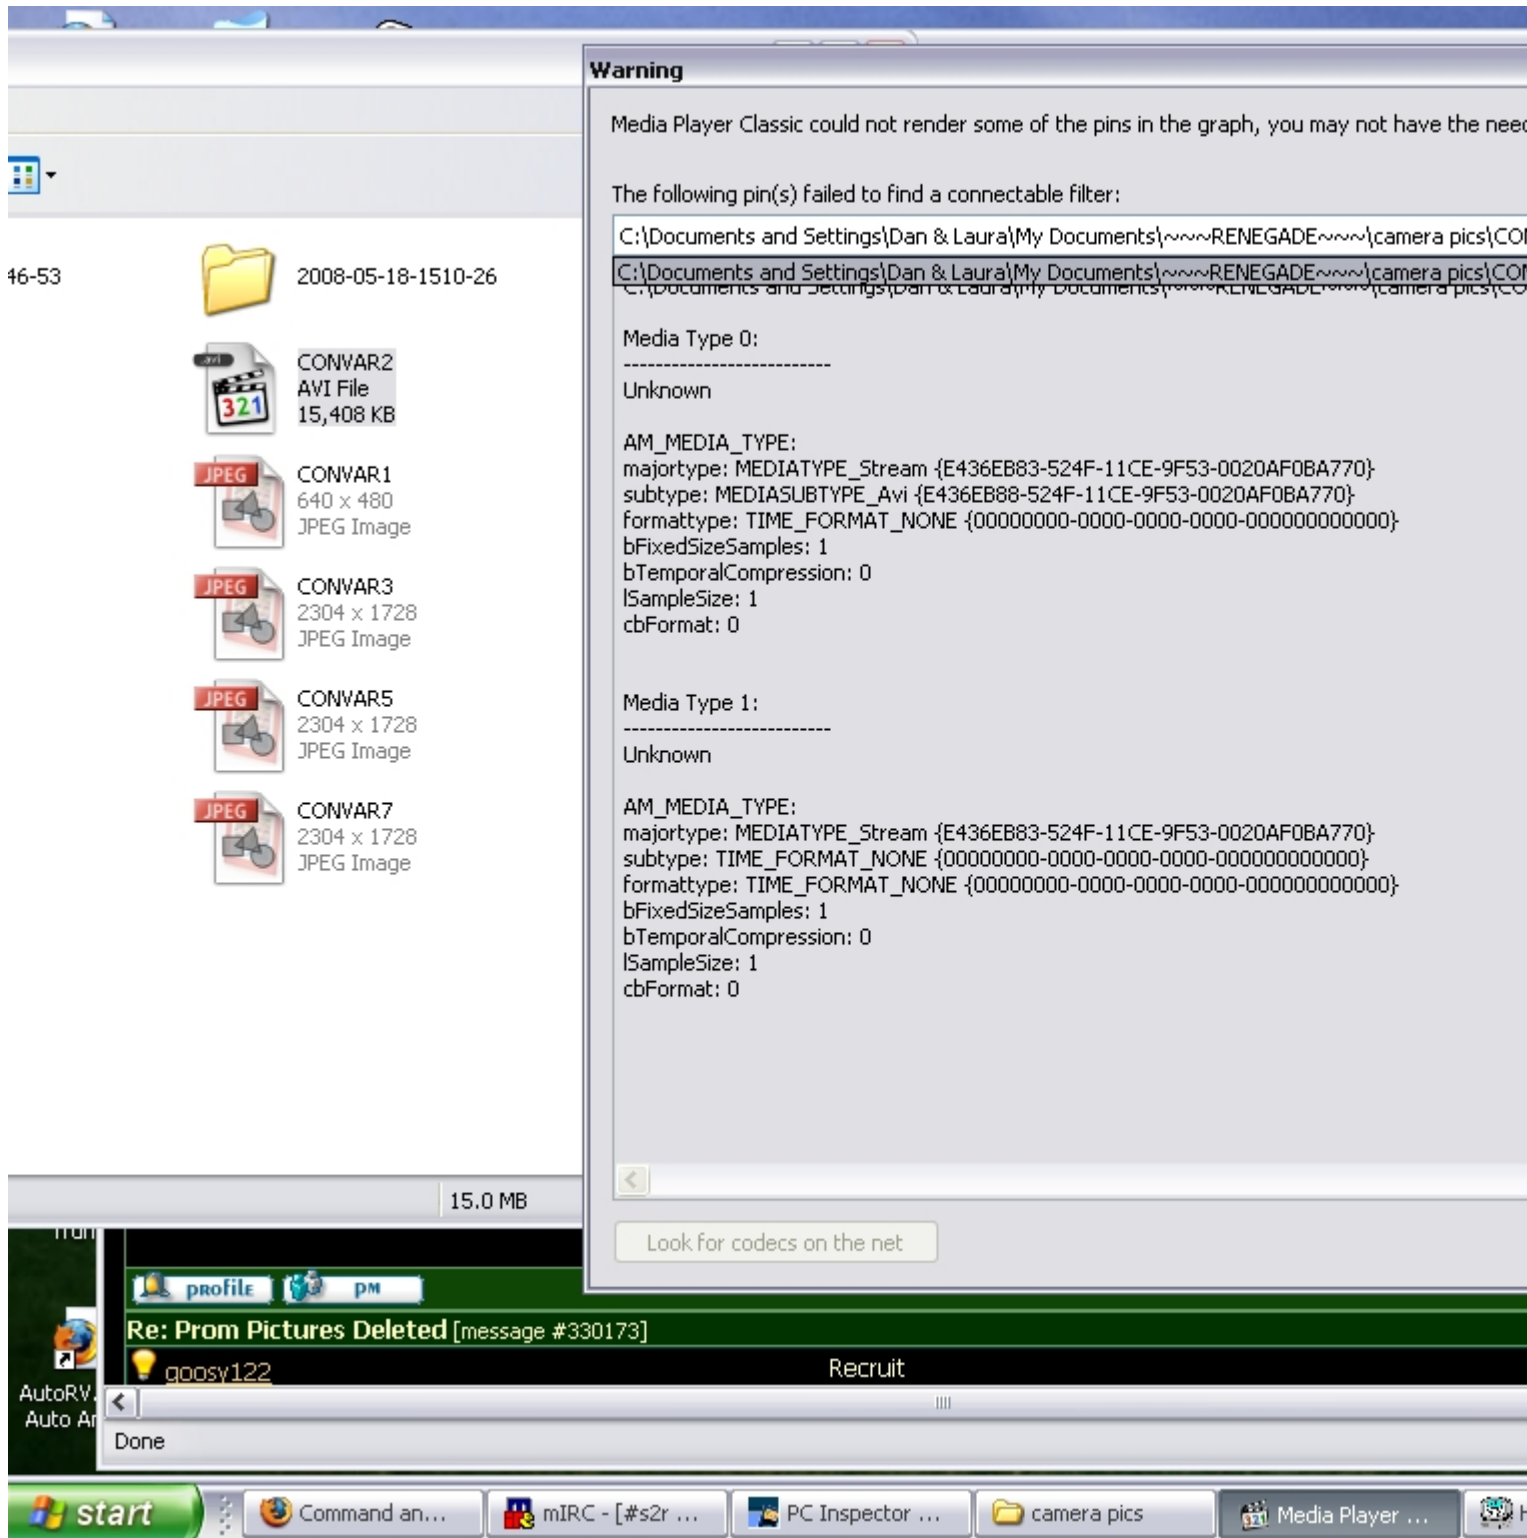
Warning

Media Player Classic could not render some of the pins in the graph, you may not have the need

The following pin(s) failed to find a connectable filter:

C:\Documents and Settings\Dan & Laura\My Documents\~~~RENEGADE~~~\camera pics\COI

C:\Documents and Settings\Dan & Laura\My Documents\~~~RENEGADE~~~\camera pics\COI

Media Type 0:
-------------------------
Unknown

AM_MEDIA_TYPE:
majortype: MEDIATYPE_Stream {E436EB83-524F-11CE-9F53-0020AF0BA770}
subtype: MEDIASUBTYPE_Avi {E436EB88-524F-11CE-9F53-0020AF0BA770}
formattype: TIME_FORMAT_NONE {00000000-0000-0000-0000-000000000000}
bFixedSizeSamples: 1
bTemporalCompression: 0
lSampleSize: 1
cbFormat: 0

Media Type 1:
-------------------------
Unknown

AM_MEDIA_TYPE:
majortype: MEDIATYPE_Stream {E436EB83-524F-11CE-9F53-0020AF0BA770}
subtype: TIME_FORMAT_NONE {00000000-0000-0000-0000-000000000000}
formattype: TIME_FORMAT_NONE {00000000-0000-0000-0000-000000000000}
bFixedSizeSamples: 1
bTemporalCompression: 0
lSampleSize: 1
cbFormat: 0

Look for codecs on the net

46-53

2008-05-18-1510-26

CONVAR2
AVI File
15,408 KB

CONVAR1
640 x 480
JPEG Image

CONVAR3
2304 x 1728
JPEG Image

CONVAR5
2304 x 1728
JPEG Image

CONVAR7
2304 x 1728
JPEG Image

15.0 MB

profile PM

Re: Prom Pictures Deleted [message #330173]

goosy122 Recruit

AutoRV
Auto A

Done

start Command an... mIRC - [#s2r ... PC Inspector ... camera pics Media Player ...